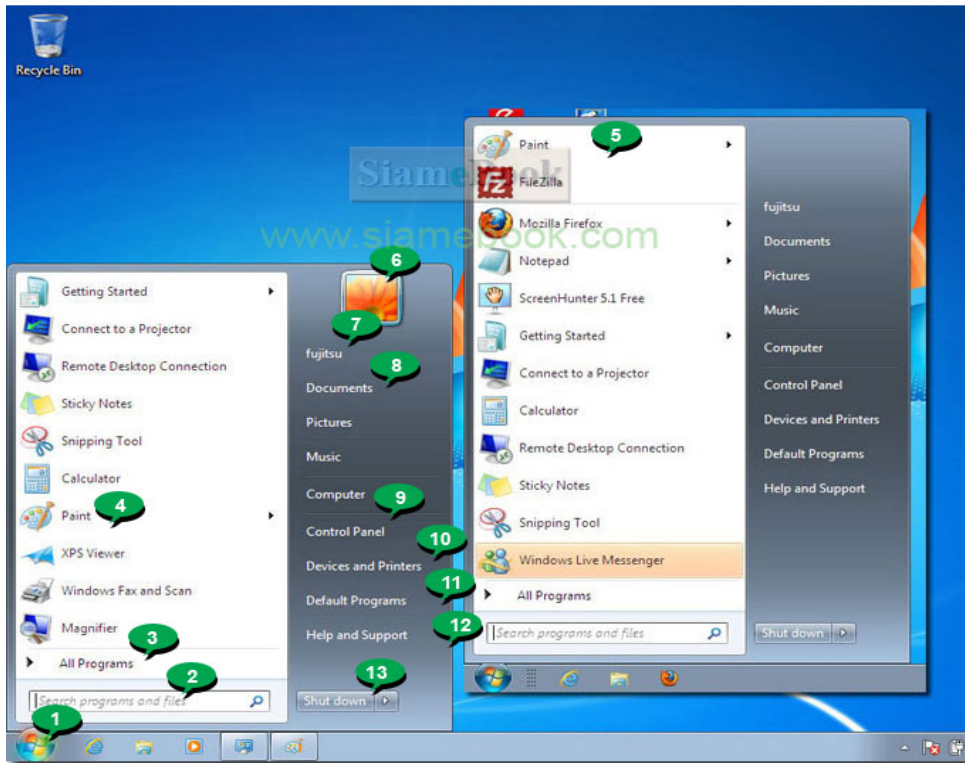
Recycle Bin

SiameBook
www.siamebook.com

Getting Started
Connect to a Projector
Remote Desktop Connection
Sticky Notes
Snipping Tool
Calculator
Paint
XPS Viewer
Windows Fax and Scan
Magnifier
All Programs
Search programs and files

fujitsu
Documents
Pictures
Music
Computer
Control Panel
Devices and Printers
Default Programs
Help and Support
Shut down

1
2
3
4
5
6
7
8
9
10
11
12
13

Paint
FileZilla
Mozilla Firefox
Notepad
ScreenHunter 5.1 Free
Getting Started
Connect to a Projector
Calculator
Remote Desktop Connection
Sticky Notes
Snipping Tool
Windows Live Messenger
All Programs
Search programs and files

fujitsu
Documents
Pictures
Music
Computer
Control Panel
Devices and Printers
Default Programs
Help and Support
Shut down